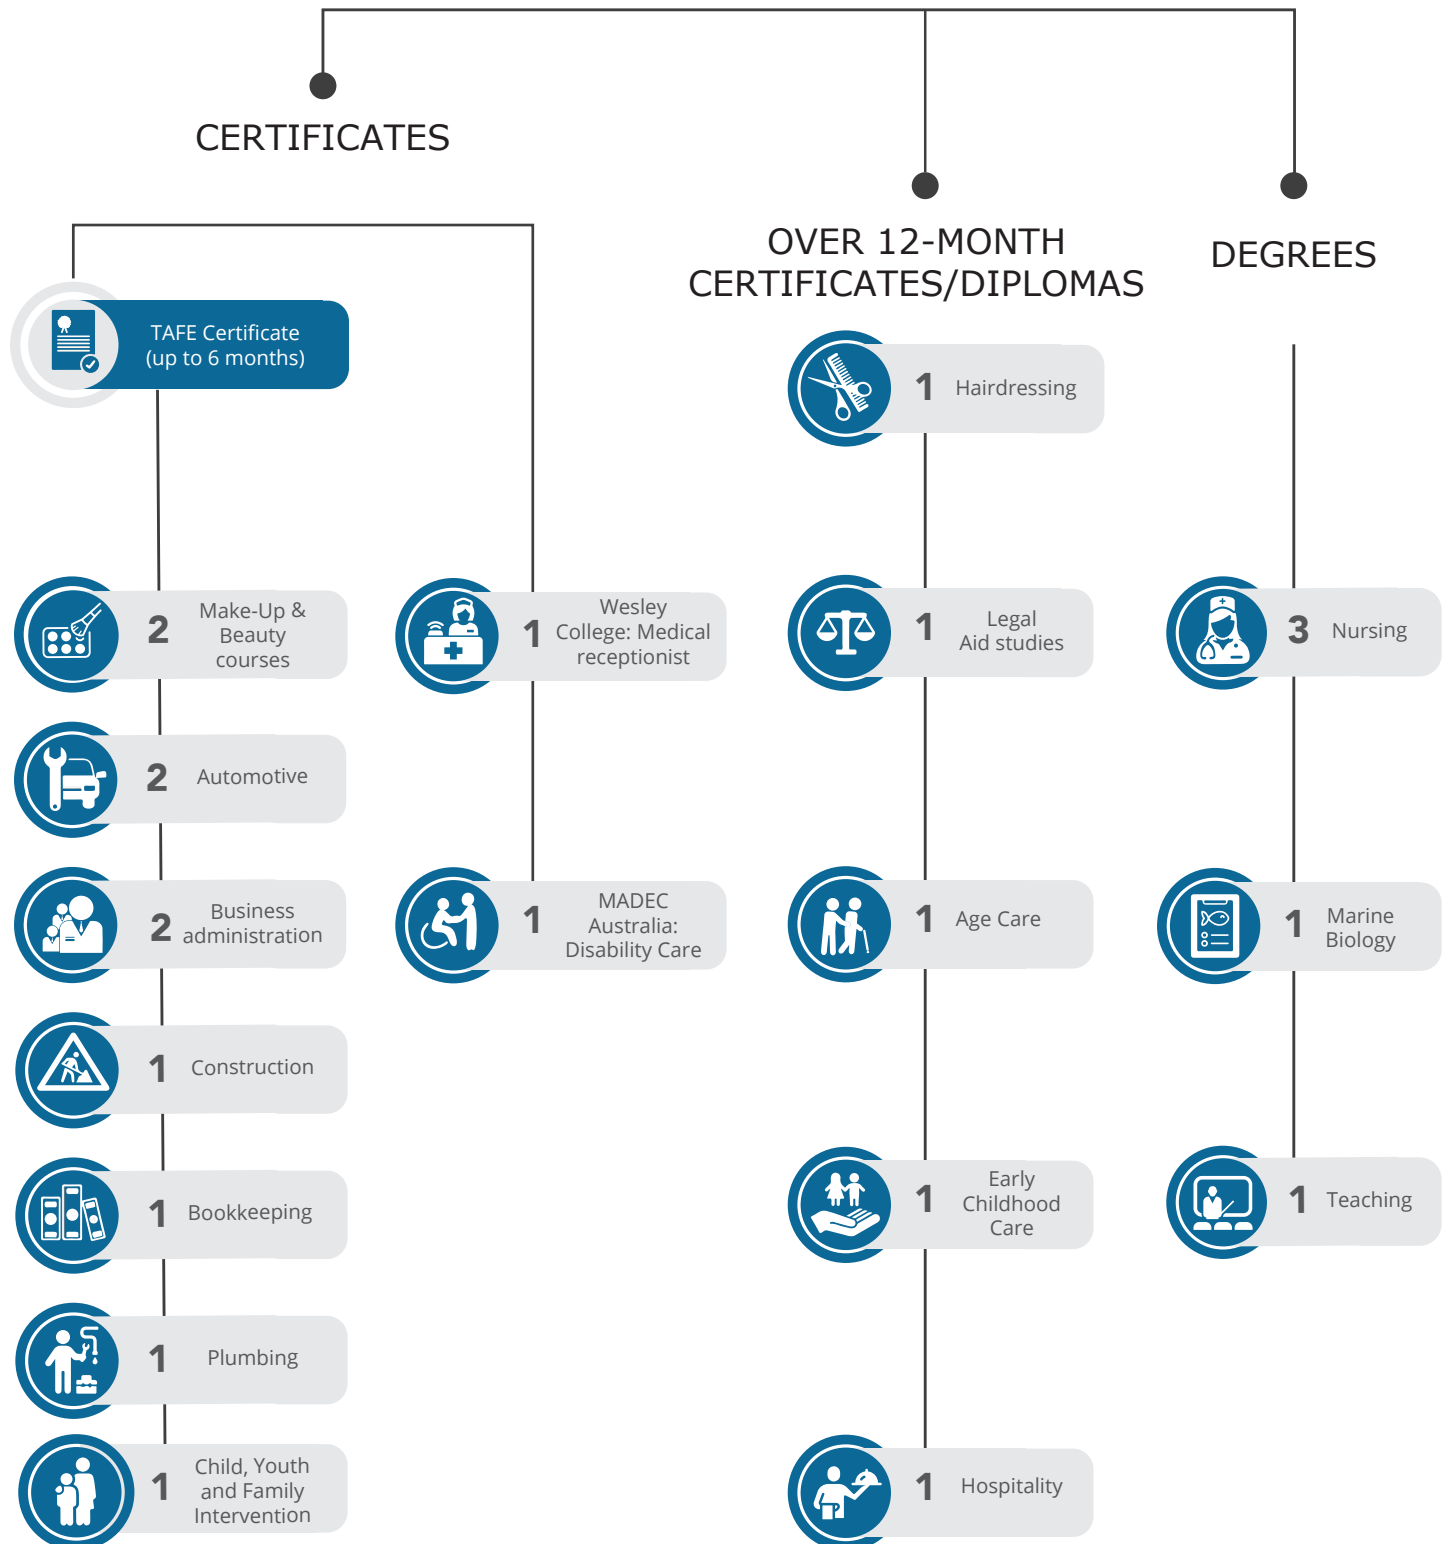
CERTIFICATES

OVER 12-MONTH CERTIFICATES/DIPLOMAS

DEGREES

TAFE Certificate (up to 6 months)

2 Make-Up & Beauty courses

2 Automotive

2 Business administration

1 Construction

1 Bookkeeping

1 Plumbing

1 Child, Youth and Family Intervention

1 Wesley College: Medical receptionist

1 MADEC Australia: Disability Care

1 Hairdressing

1 Legal Aid studies

1 Age Care

1 Early Childhood Care

1 Hospitality

3 Nursing

1 Marine Biology

1 Teaching